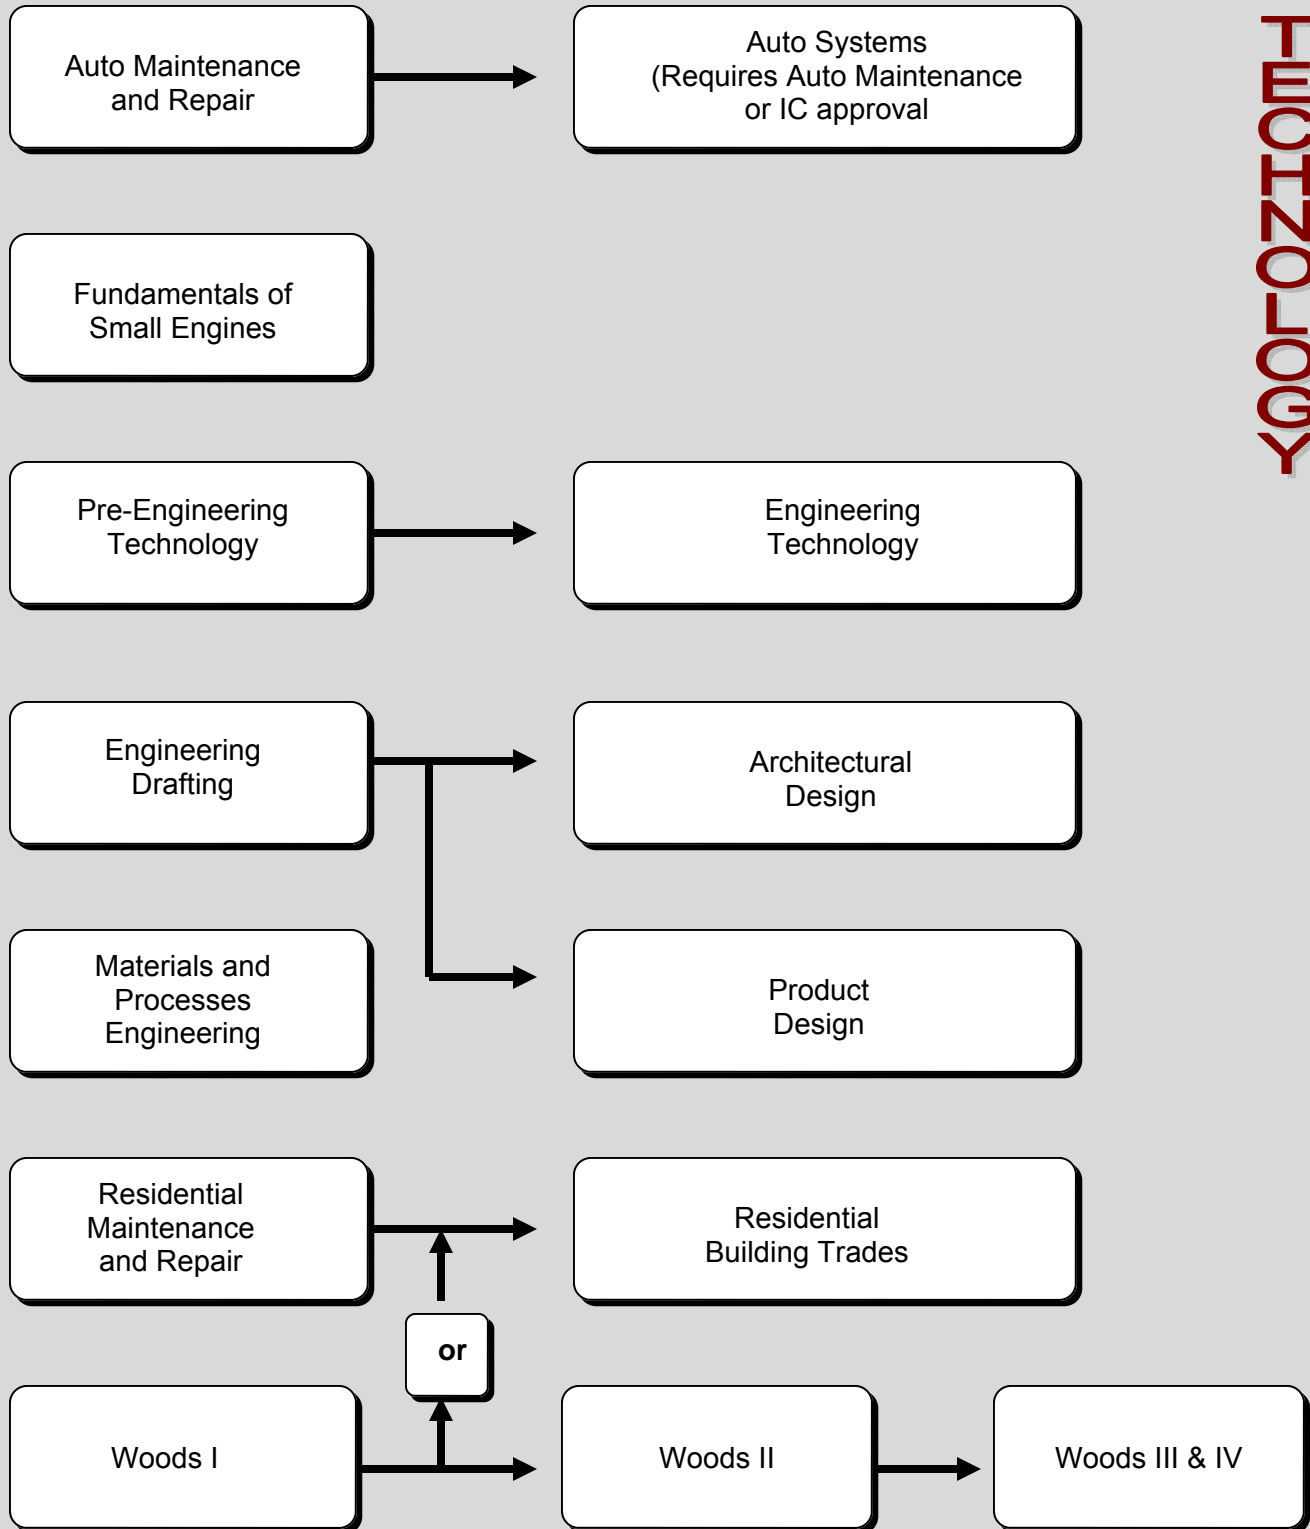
Auto Maintenance and Repair

Auto Systems (Requires Auto Maintenance or IC approval

Fundamentals of Small Engines

Pre-Engineering Technology

Engineering Technology

Engineering Drafting

Architectural Design

Materials and Processes Engineering

Product Design

Residential Maintenance and Repair

Residential Building Trades

or

Woods I

Woods II

Woods III & IV

TECHNOLOGY